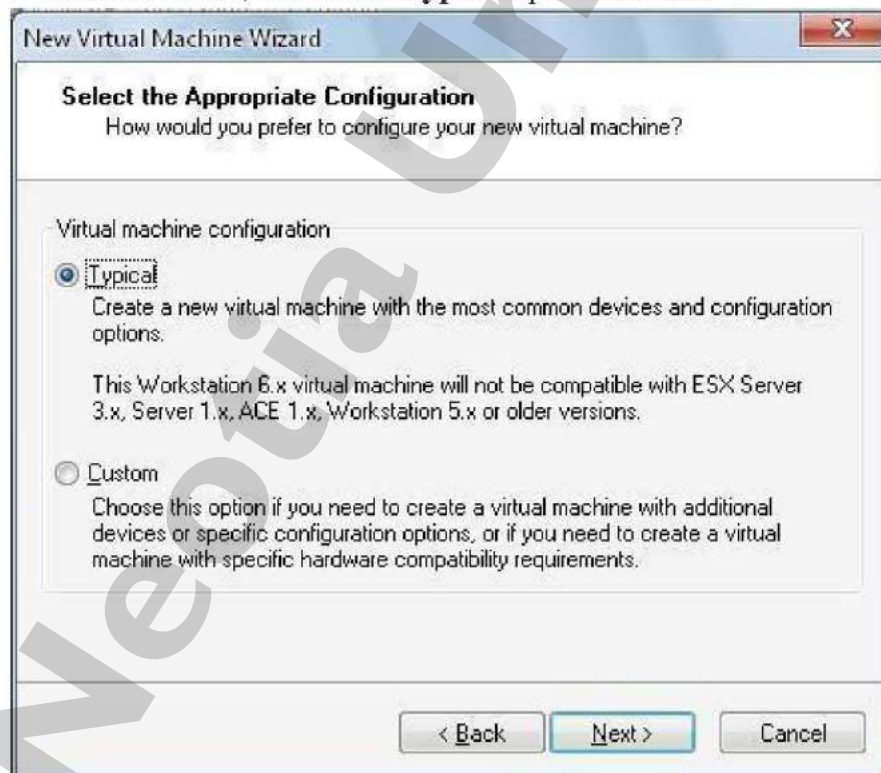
New Virtual Machine Wizard

Select the Appropriate Configuration
How would you prefer to configure your new virtual machine?

Virtual machine configuration

Typical
Create a new virtual machine with the most common devices and configuration options.

This Workstation 6.x virtual machine will not be compatible with ESX Server 3.x, Server 1.x, ACE 1.x, Workstation 5.x or older versions.

Custom
Choose this option if you need to create a virtual machine with additional devices or specific configuration options, or if you need to create a virtual machine with specific hardware compatibility requirements.

< Back Next > Cancel

Neotia Uni